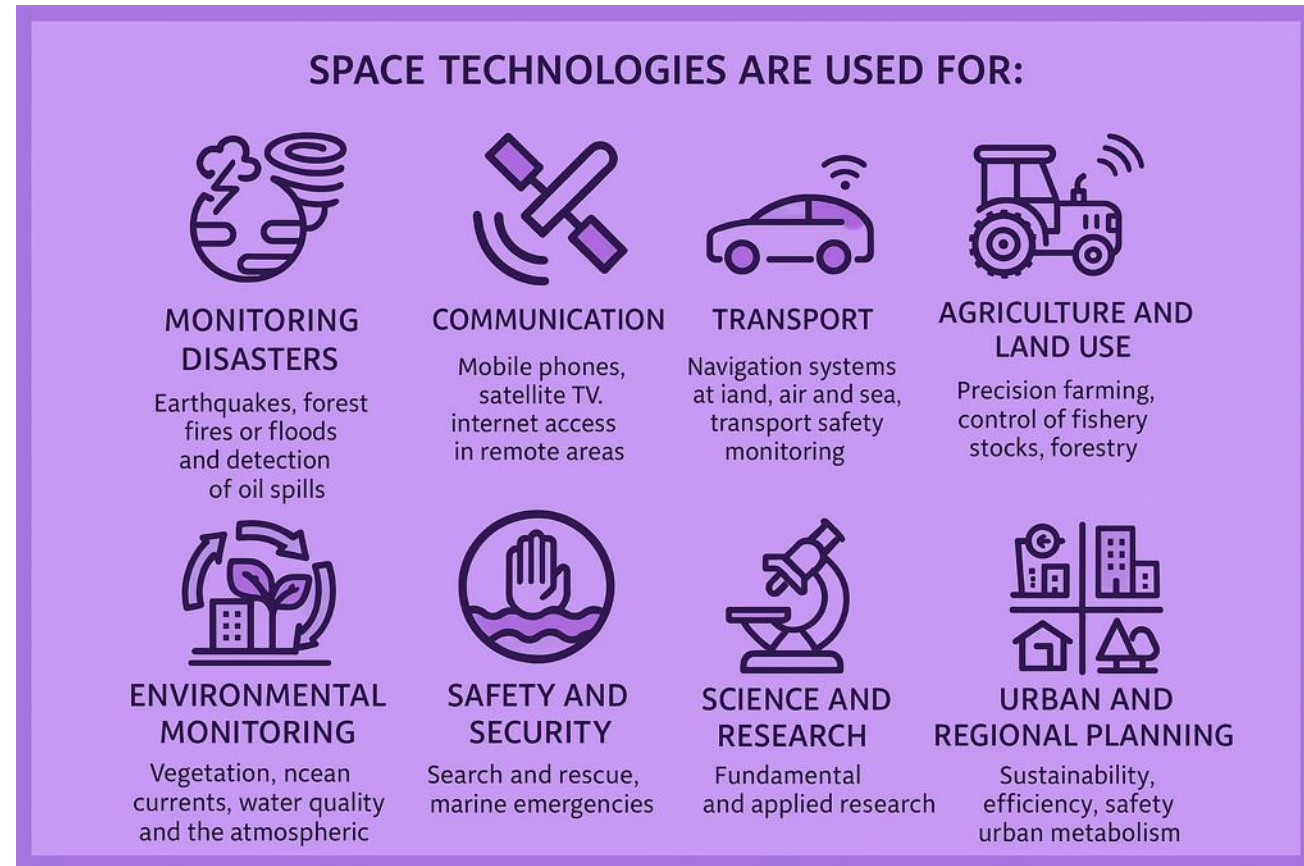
SPACE TECHNOLOGIES ARE USED FOR:

MONITORING DISASTERS
Earthquakes, forest fires or floods and detection of oil spills

COMMUNICATION
Mobile phones, satellite TV. internet access in remote areas

TRANSPORT
Navigation systems at iand, air and sea, transport safety monitoring

AGRICULTURE AND LAND USE
Precision farming, control of fishery stocks, forestry

ENVIRONMENTAL MONITORING
Vegetation, ncean currents, water quality and the atmospheric

SAFETY AND SECURITY
Search and rescue, marine emergencies

SCIENCE AND RESEARCH
Fundamental and applied research

URBAN AND REGIONAL PLANNING
Sustainability, efficiency, safety urban metabolism